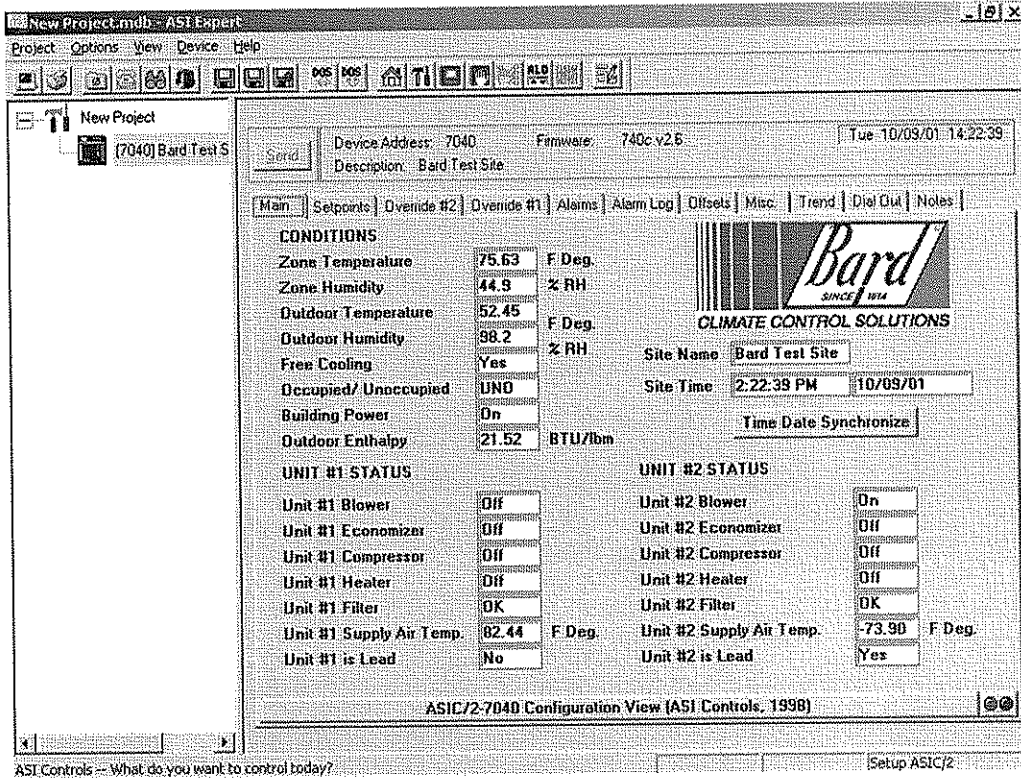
New Project.mdb - ASI Expert

Project Options View Device Help

New Project
[7040] Bard Test S

Send

Device Address: 7040 Firmware: 740c v2.6
Description: Bard Test Site

Tue 10/09/01 14:22:39

Main | Setpoints | Override #2 | Override #1 | Alarms | Alarm Log | Offsets | Misc. | Trend | Dial Out | Notes

CONDITIONS

| | | |
|---|---|---|
| Zone Temperature | 75.63 | F Deg. |
| Zone Humidity | 44.9 | % RH |
| Outdoor Temperature | 52.45 | F Deg. |
| Outdoor Humidity | 98.2 | % RH |
| Free Cooling | Yes | |
| Occupied/ Unoccupied | UNO | |
| Building Power | On | |
| Outdoor Enthalpy | 21.52 | BTU/lbm |

Bard SINCE 1914
CLIMATE CONTROL SOLUTIONS

Site Name Bard Test Site
Site Time 2:22:39 PM 10/09/01
Time Date Synchronize

UNIT #1 STATUS

| | | |
|---|---|---|
| Unit #1 Blower | Off | |
| Unit #1 Economizer | Off | |
| Unit #1 Compressor | Off | |
| Unit #1 Heater | Off | |
| Unit #1 Filter | OK | |
| Unit #1 Supply Air Temp. | 82.44 | F Deg. |
| Unit #1 is Lead | No | |

UNIT #2 STATUS

| | | |
|---|---|---|
| Unit #2 Blower | On | |
| Unit #2 Economizer | Off | |
| Unit #2 Compressor | Off | |
| Unit #2 Heater | Off | |
| Unit #2 Filter | OK | |
| Unit #2 Supply Air Temp. | -73.90 | F Deg. |
| Unit #2 is Lead | Yes | |

ASIC/2-7040 Configuration View (ASI Controls, 1998)

ASI Controls -- What do you want to control today?

Setup ASIC/2